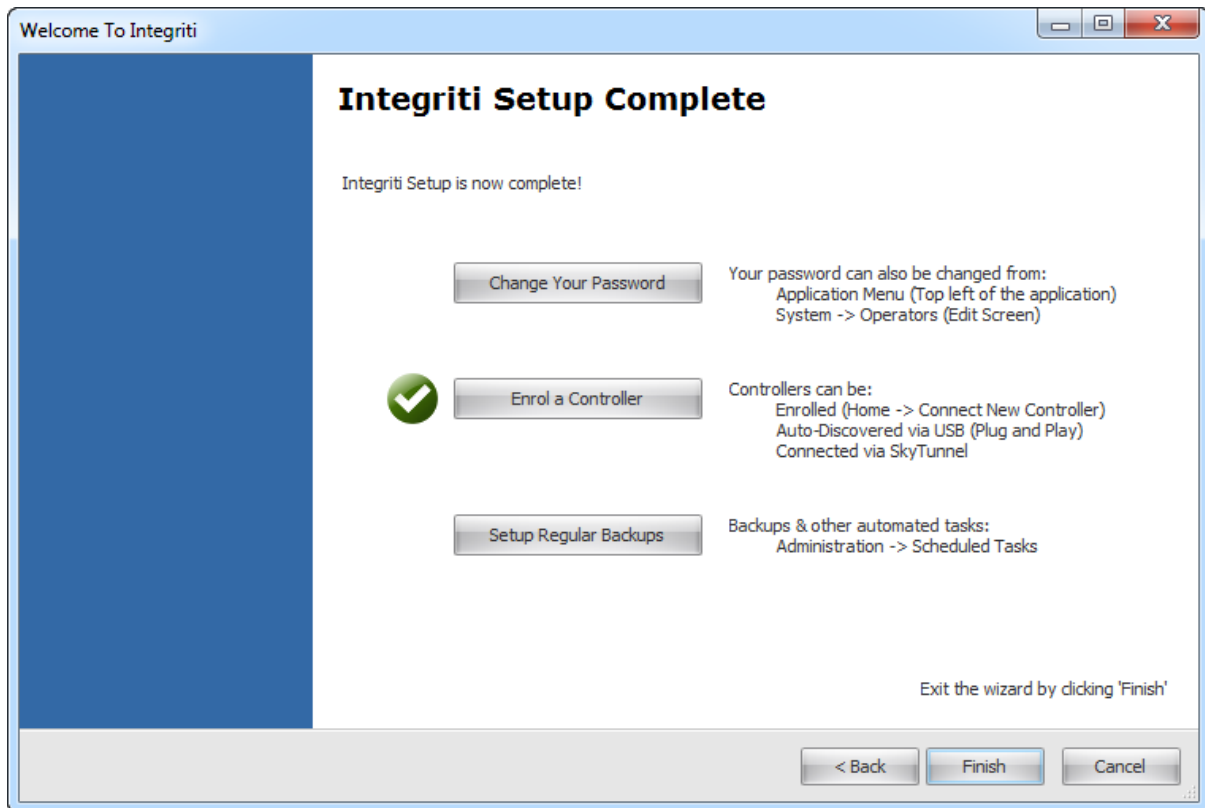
Welcome To Integriti

Integriti Setup Complete

Integriti Setup is now complete!

Change Your Password

Your password can also be changed from:
Application Menu (Top left of the application)
System -> Operators (Edit Screen)

Enrol a Controller

Controllers can be:
Enrolled (Home -> Connect New Controller)
Auto-Discovered via USB (Plug and Play)
Connected via SkyTunnel

Setup Regular Backups

Backups & other automated tasks:
Administration -> Scheduled Tasks

Exit the wizard by clicking 'Finish'

< Back
Finish
Cancel